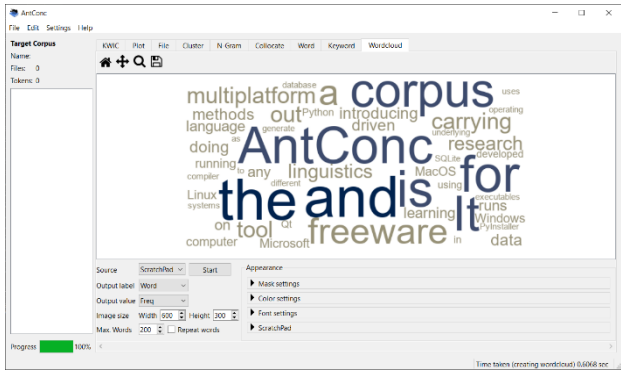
AntConc

File Edit Settings Help

Target Corpus
Name:
Files: 0
Tokens: 0

KWIC Plot File Cluster N-Gram Collocate Word Keyword Wordcloud

database uses
multiplatform a corpus operating
methods out Python introducing carrying
language generate driven underlying research
doing as AntConc SQLite developed
running to linguistics MacOS
compiler any using runs
Linux different the and is for
systems it learning executables
tool Qt Windows
on freeware PyInstaller
computer Microsoft In data

Source ScratchPad Start
Output label Word
Output value Freq
Image size Width 600 Height 300
Max. Words 200 Repeat words

Appearance
Mask settings
Color settings
Font settings
ScratchPad

Progress 100%

Time taken (creating wordcloud) 0.6068 sec